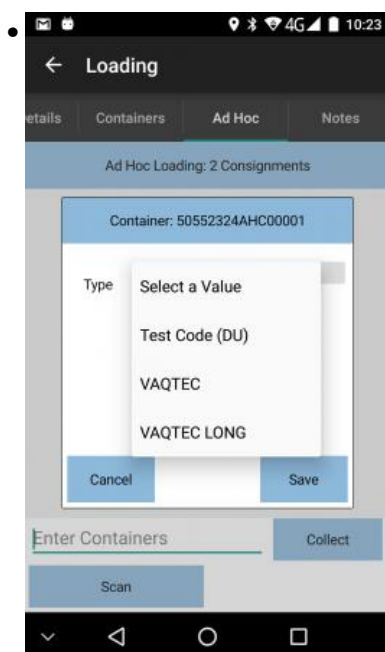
•
4G 10:23

← Loading

etails | Containers | Ad Hoc | Notes

Ad Hoc Loading: 2 Consignments

Container: 50552324AHC00001

Type

Select a Value

Test Code (DU)

VAQTEC

VAQTEC LONG

Cancel

Save

Enter Containers

Collect

Scan